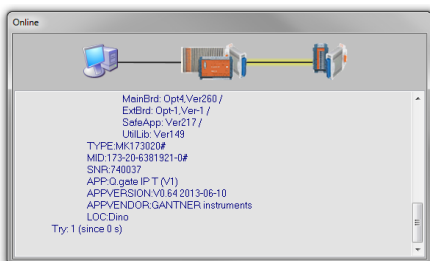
Online

MainBrd: Opt4,Ver260 /
ExtBrd: Opt-1,Ver-1 /
SafeApp: Ver217 /
UtilLib: Ver149
TYPE:MK173020#
MID:173-20-6381921-0#
SNR:740037
APP:Q.gate IP T (V1)
APPVERSION:V0.64 2013-06-10
APPVENDOR:GANTNER instruments
LOC:Dino
Try: 1 (since 0 s)